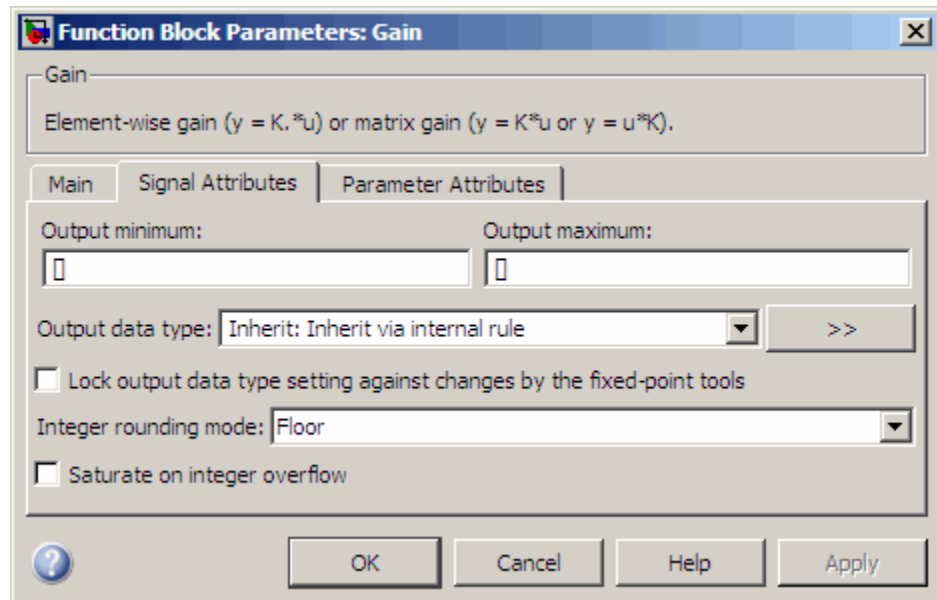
Function Block Parameters: Gain

Gain

Element-wise gain (y = K.*u) or matrix gain (y = K*u or y = u*K).

Main | Signal Attributes | Parameter Attributes

Output minimum:
[]

Output maximum:
[]

Output data type: Inherit: Inherit via internal rule
>>

Lock output data type setting against changes by the fixed-point tools

Integer rounding mode: Floor

Saturate on integer overflow

OK | Cancel | Help | Apply